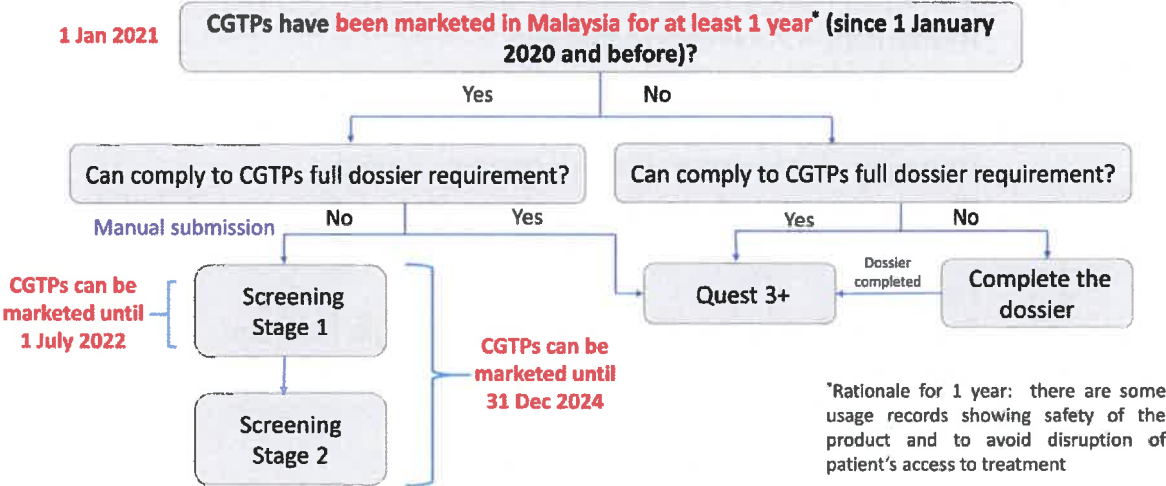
1 Jan 2021

CGTPs have been marketed in Malaysia for at least 1 year* (since 1 January 2020 and before)?

Yes

No

Can comply to CGTPs full dossier requirement?

Can comply to CGTPs full dossier requirement?

Manual submission

No

Yes

Yes

No

CGTPs can be marketed until 1 July 2022

Screening Stage 1

Quest 3+

Dossier completed

Complete the dossier

CGTPs can be marketed until 31 Dec 2024

Screening Stage 2

*Rationale for 1 year: there are some usage records showing safety of the product and to avoid disruption of patient's access to treatment